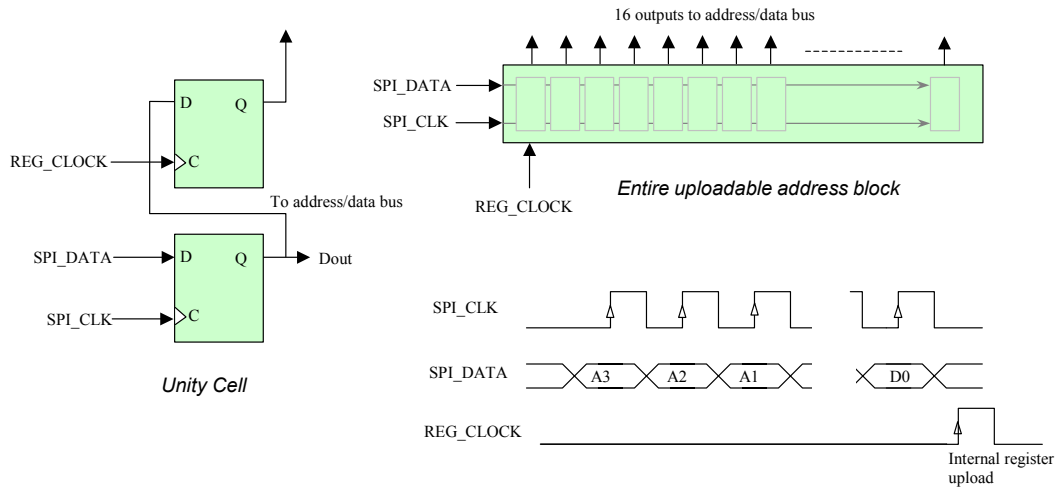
16 outputs to address/data bus

D

Q

REG_CLOCK

C

SPI_DATA

SPI_CLK

REG_CLOCK

Entire uploadable address block

To address/data bus

SPI_DATA

D

Q

Dout

SPI_CLK

C

Unity Cell

SPI_CLK

SPI_DATA

A3

A2

A1

D0

REG_CLOCK

Internal register upload